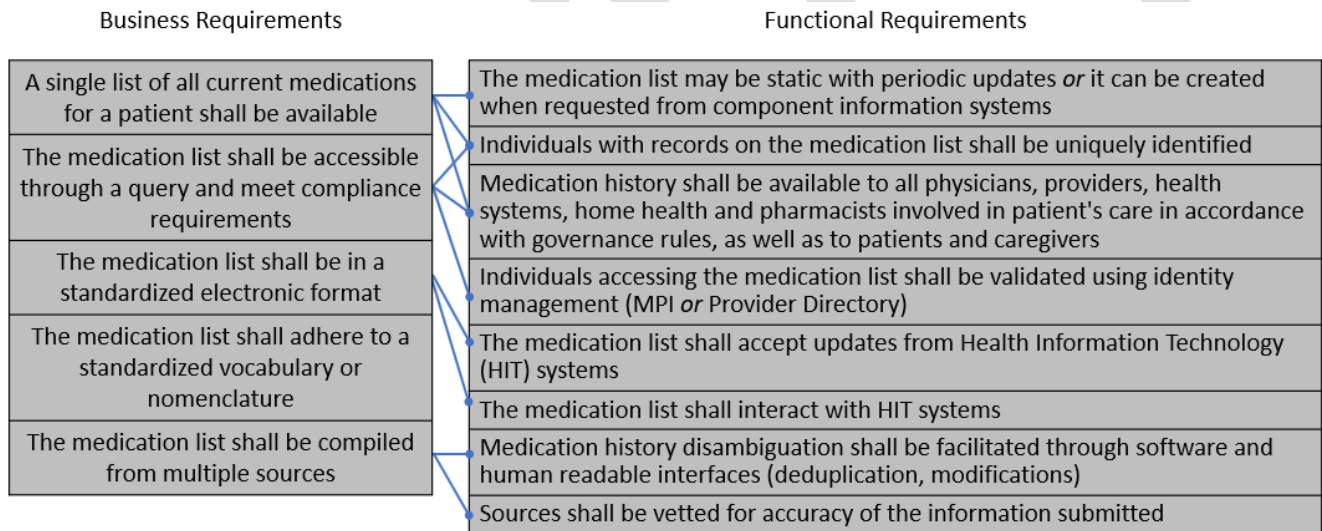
Business Requirements

A single list of all current medications for a patient shall be available

The medication list shall be accessible through a query and meet compliance requirements

The medication list shall be in a standardized electronic format

The medication list shall adhere to a standardized vocabulary or nomenclature

The medication list shall be compiled from multiple sources

Functional Requirements

The medication list may be static with periodic updates *or* it can be created when requested from component information systems

Individuals with records on the medication list shall be uniquely identified

Medication history shall be available to all physicians, providers, health systems, home health and pharmacists involved in patient's care in accordance with governance rules, as well as to patients and caregivers

Individuals accessing the medication list shall be validated using identity management (MPI *or* Provider Directory)

The medication list shall accept updates from Health Information Technology (HIT) systems

The medication list shall interact with HIT systems

Medication history disambiguation shall be facilitated through software and human readable interfaces (deduplication, modifications)

Sources shall be vetted for accuracy of the information submitted